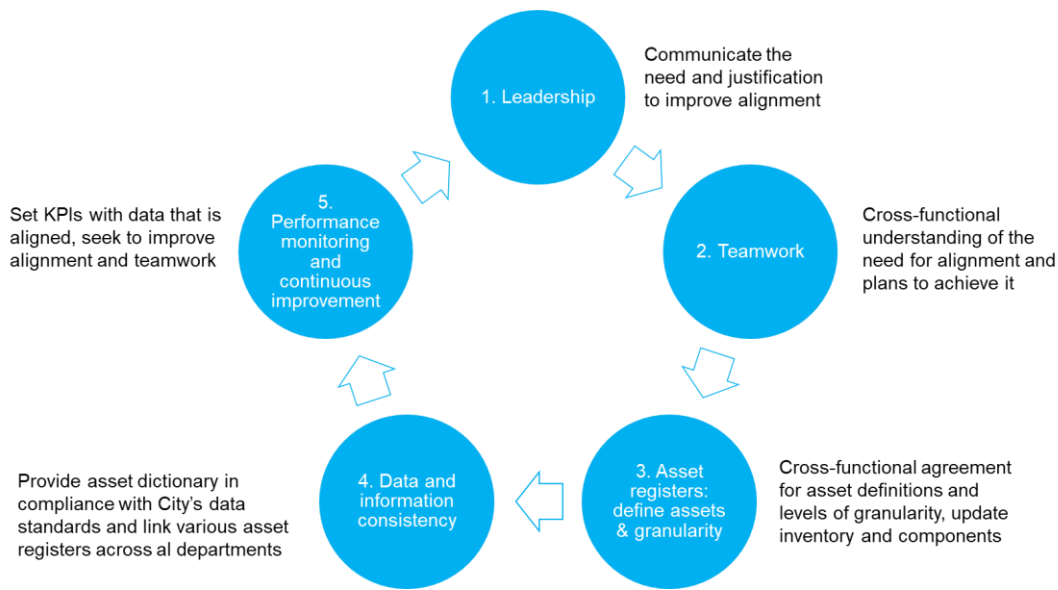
1. Leadership

Communicate the need and justification to improve alignment

2. Teamwork

Cross-functional understanding of the need for alignment and plans to achieve it

3. Asset registers: define assets & granularity

Cross-functional agreement for asset definitions and levels of granularity, update inventory and components

4. Data and information consistency

Provide asset dictionary in compliance with City's data standards and link various asset registers across al departments

5. Performance monitoring and continuous improvement

Set KPIs with data that is aligned, seek to improve alignment and teamwork